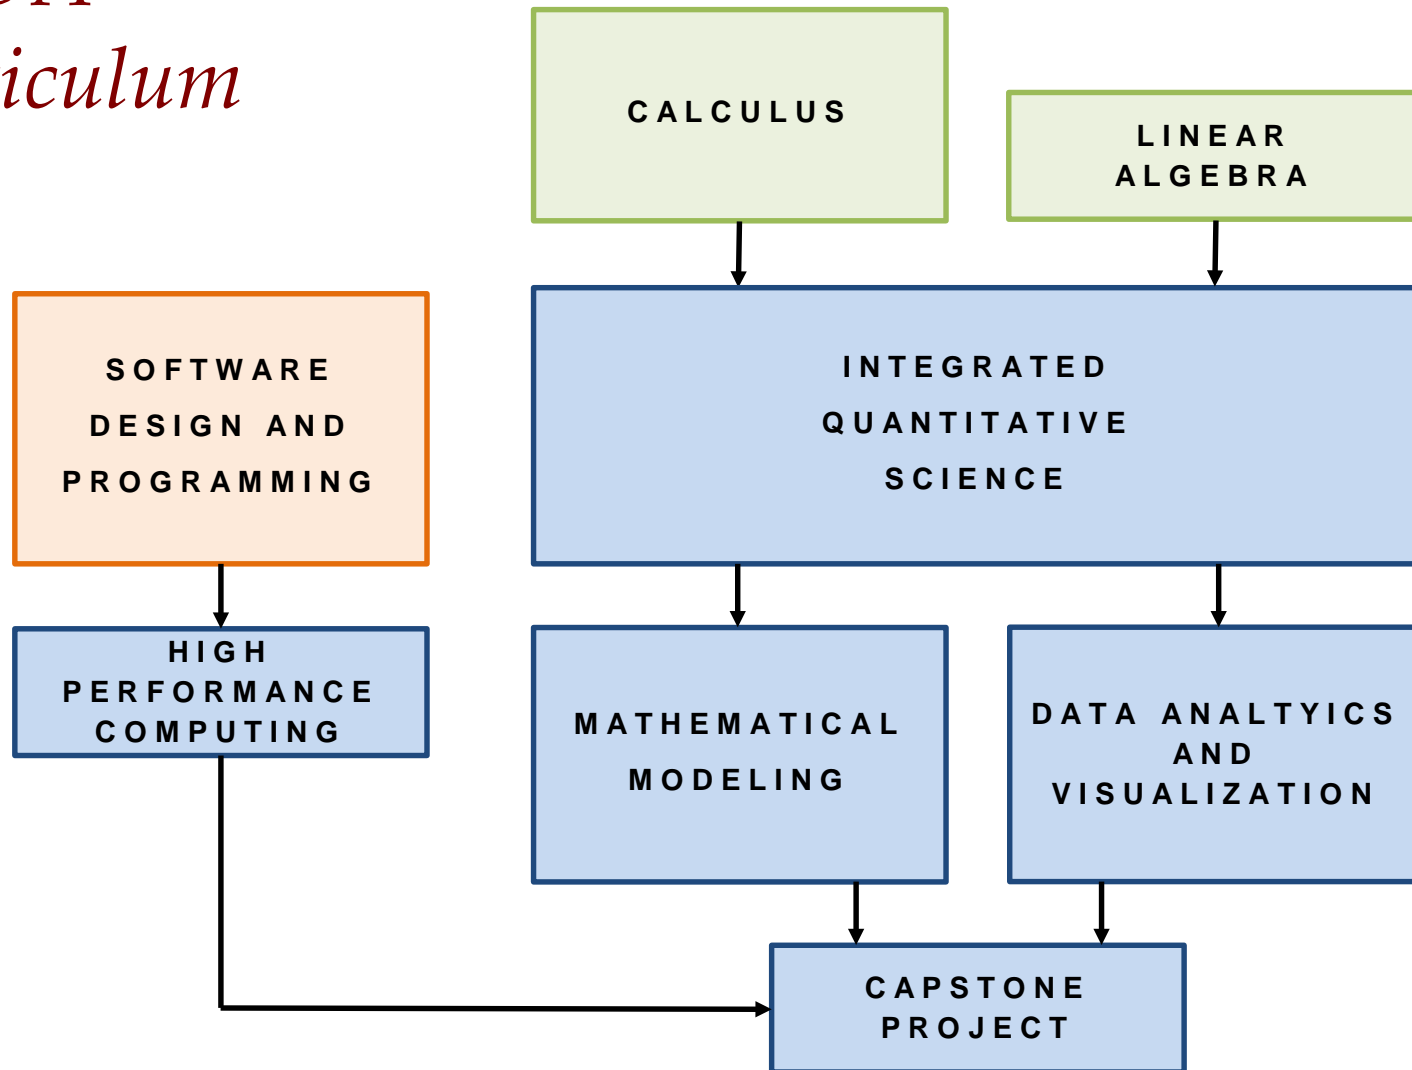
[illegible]
iculum

CALCULUS

LINEAR ALGEBRA

SOFTWARE DESIGN AND PROGRAMMING

INTEGRATED QUANTITATIVE SCIENCE

HIGH PERFORMANCE COMPUTING

MATHEMATICAL MODELING

DATA ANALTYICS AND VISUALIZATION

CAPSTONE PROJECT